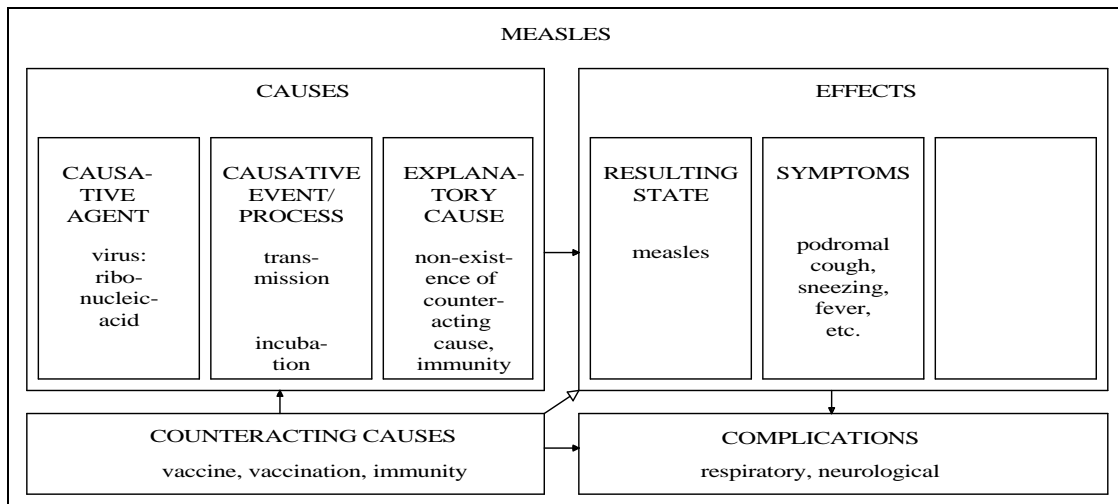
MEASLES

CAUSES

CAUSATIVE AGENT

virus: ribonucleic-acid

CAUSATIVE EVENT/ PROCESS

transmission

incubation

EXPLANATORY CAUSE

non-existence of counteracting cause, immunity

EFFECTS

RESULTING STATE

measles

SYMPTOMS

podromal cough, sneezing, fever, etc.

COUNTERACTING CAUSES

vaccine, vaccination, immunity

COMPLICATIONS

respiratory, neurological